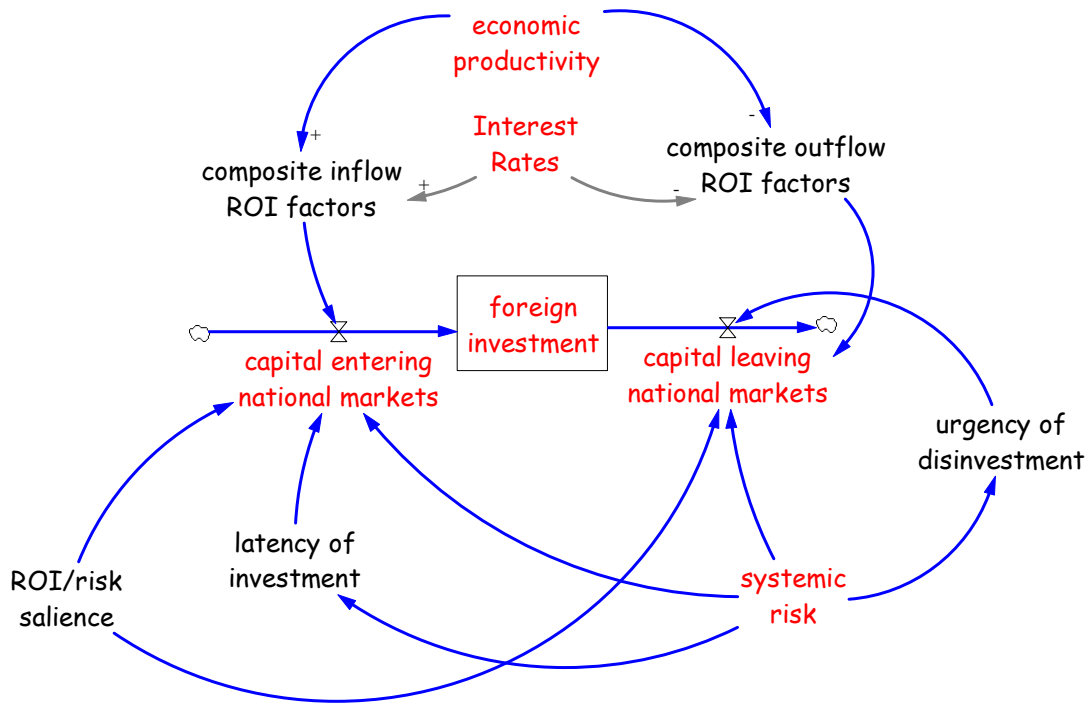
economic productivity

+

-

Interest Rates

composite inflow ROI factors

+

-

composite outflow ROI factors

foreign investment

capital entering national markets

capital leaving national markets

urgency of disinvestment

latency of investment

ROI/risk salience

systemic risk